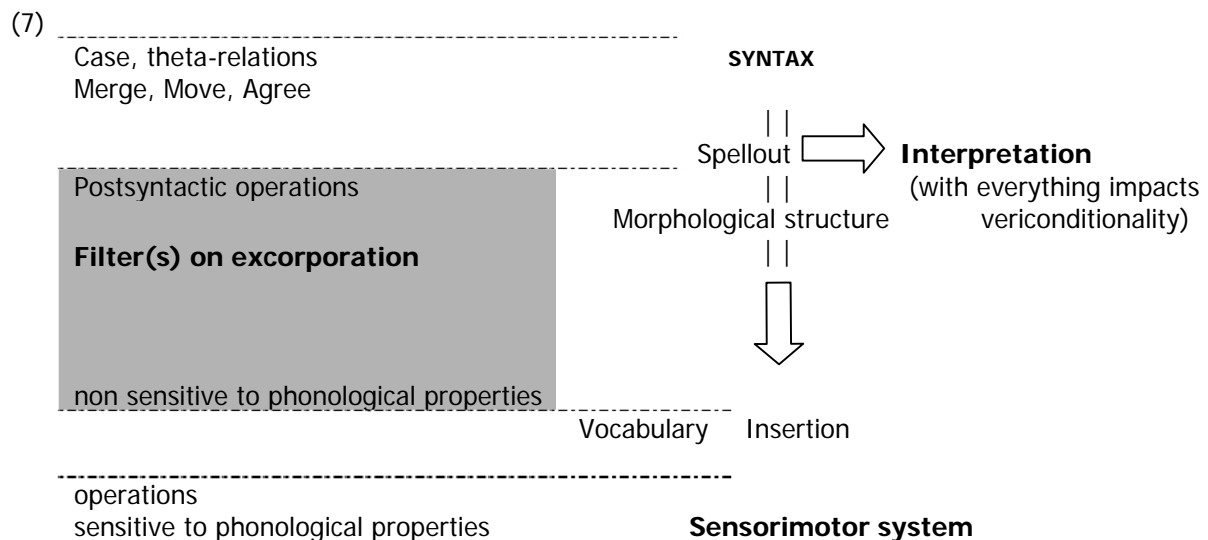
(7)

Case, theta-relations
Merge, Move, Agree

SYNTAX

Spellout

Interpretation
(with everything impacts vericonditionality)

Postsyntactic operations

Morphological structure

**Filter(s) on excorporation**

non sensitive to phonological properties

Vocabulary Insertion

operations
sensitive to phonological properties

**Sensorimotor system**